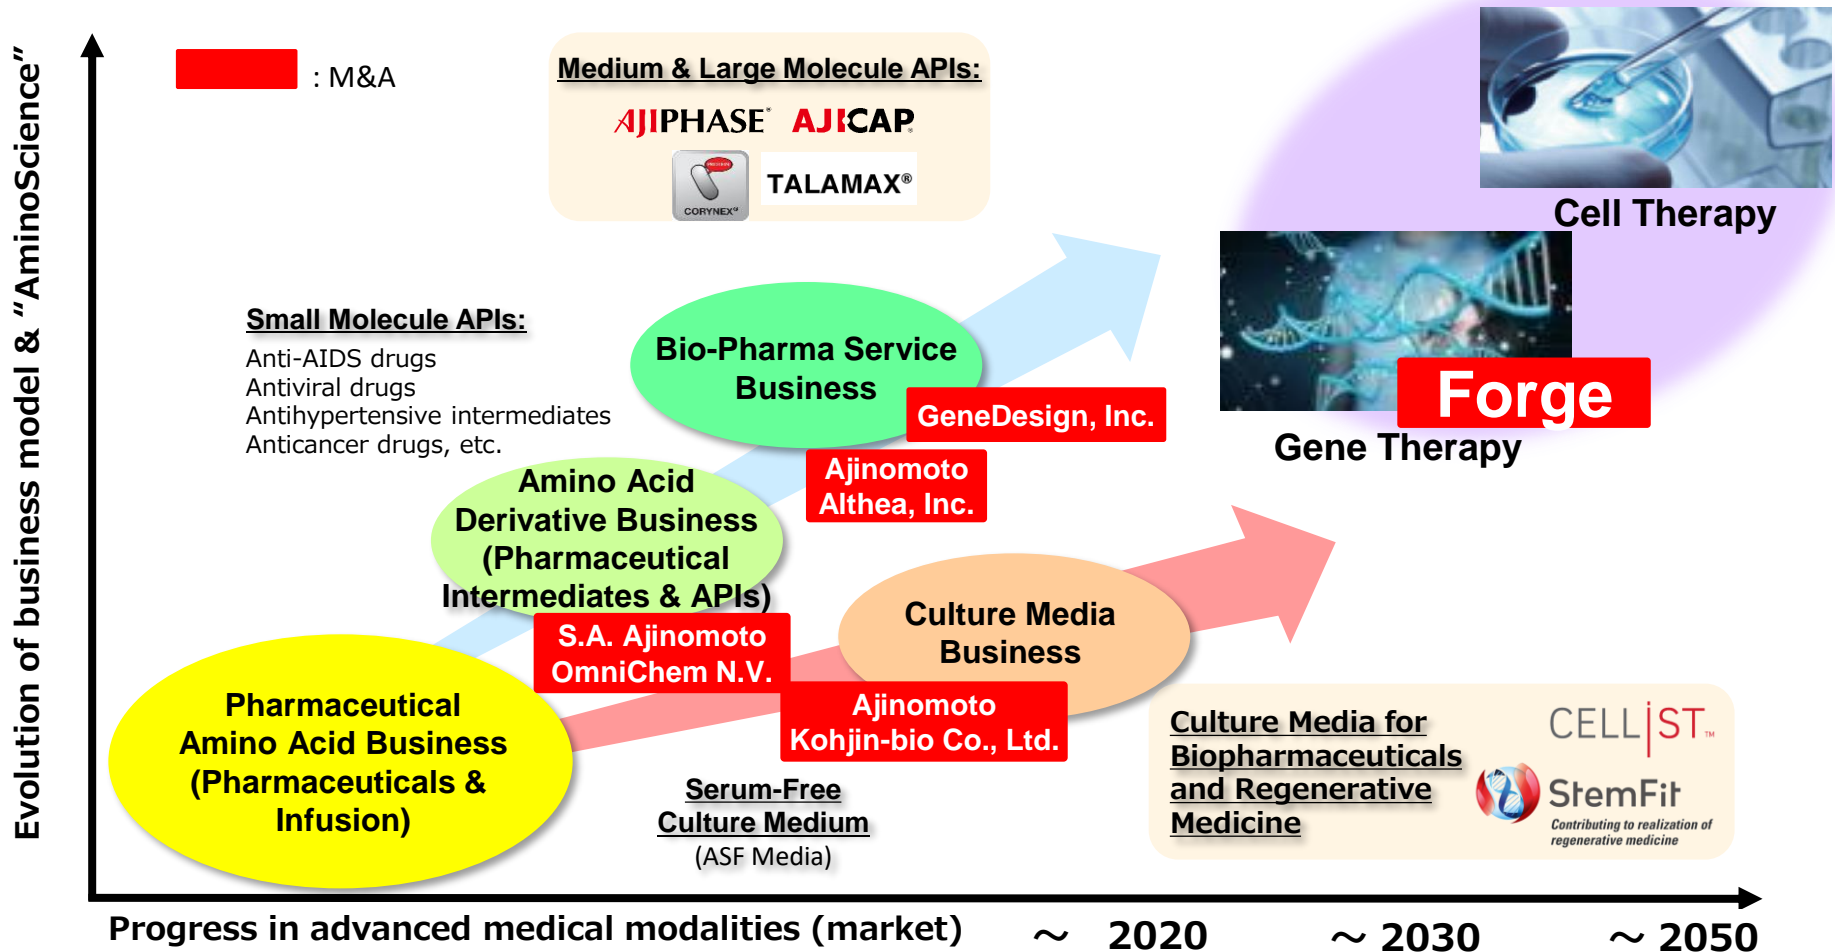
: M&A

Medium & Large Molecule APIs:

AJIPHASE® AJICAP

CORYNEX® TALAMAX®

Cell Therapy

Small Molecule APIs:
Anti-AIDS drugs
Antiviral drugs
Antihypertensive intermediates
Anticancer drugs, etc.

Bio-Pharma Service Business

GeneDesign, Inc.

Forge

Gene Therapy

Ajinomoto Althea, Inc.

Amino Acid Derivative Business (Pharmaceutical Intermediates & APIs)

S.A. Ajinomoto OmniChem N.V.

Culture Media Business

Ajinomoto Kohjin-bio Co., Ltd.

Pharmaceutical Amino Acid Business (Pharmaceuticals & Infusion)

Serum-Free Culture Medium
(ASF Media)

Culture Media for Biopharmaceuticals and Regenerative Medicine

CELL|ST™

StemFit
Contributing to realization of regenerative medicine

Evolution of business model & "AminoScience"

Progress in advanced medical modalities (market) ～ 2020 ～ 2030 ～ 2050